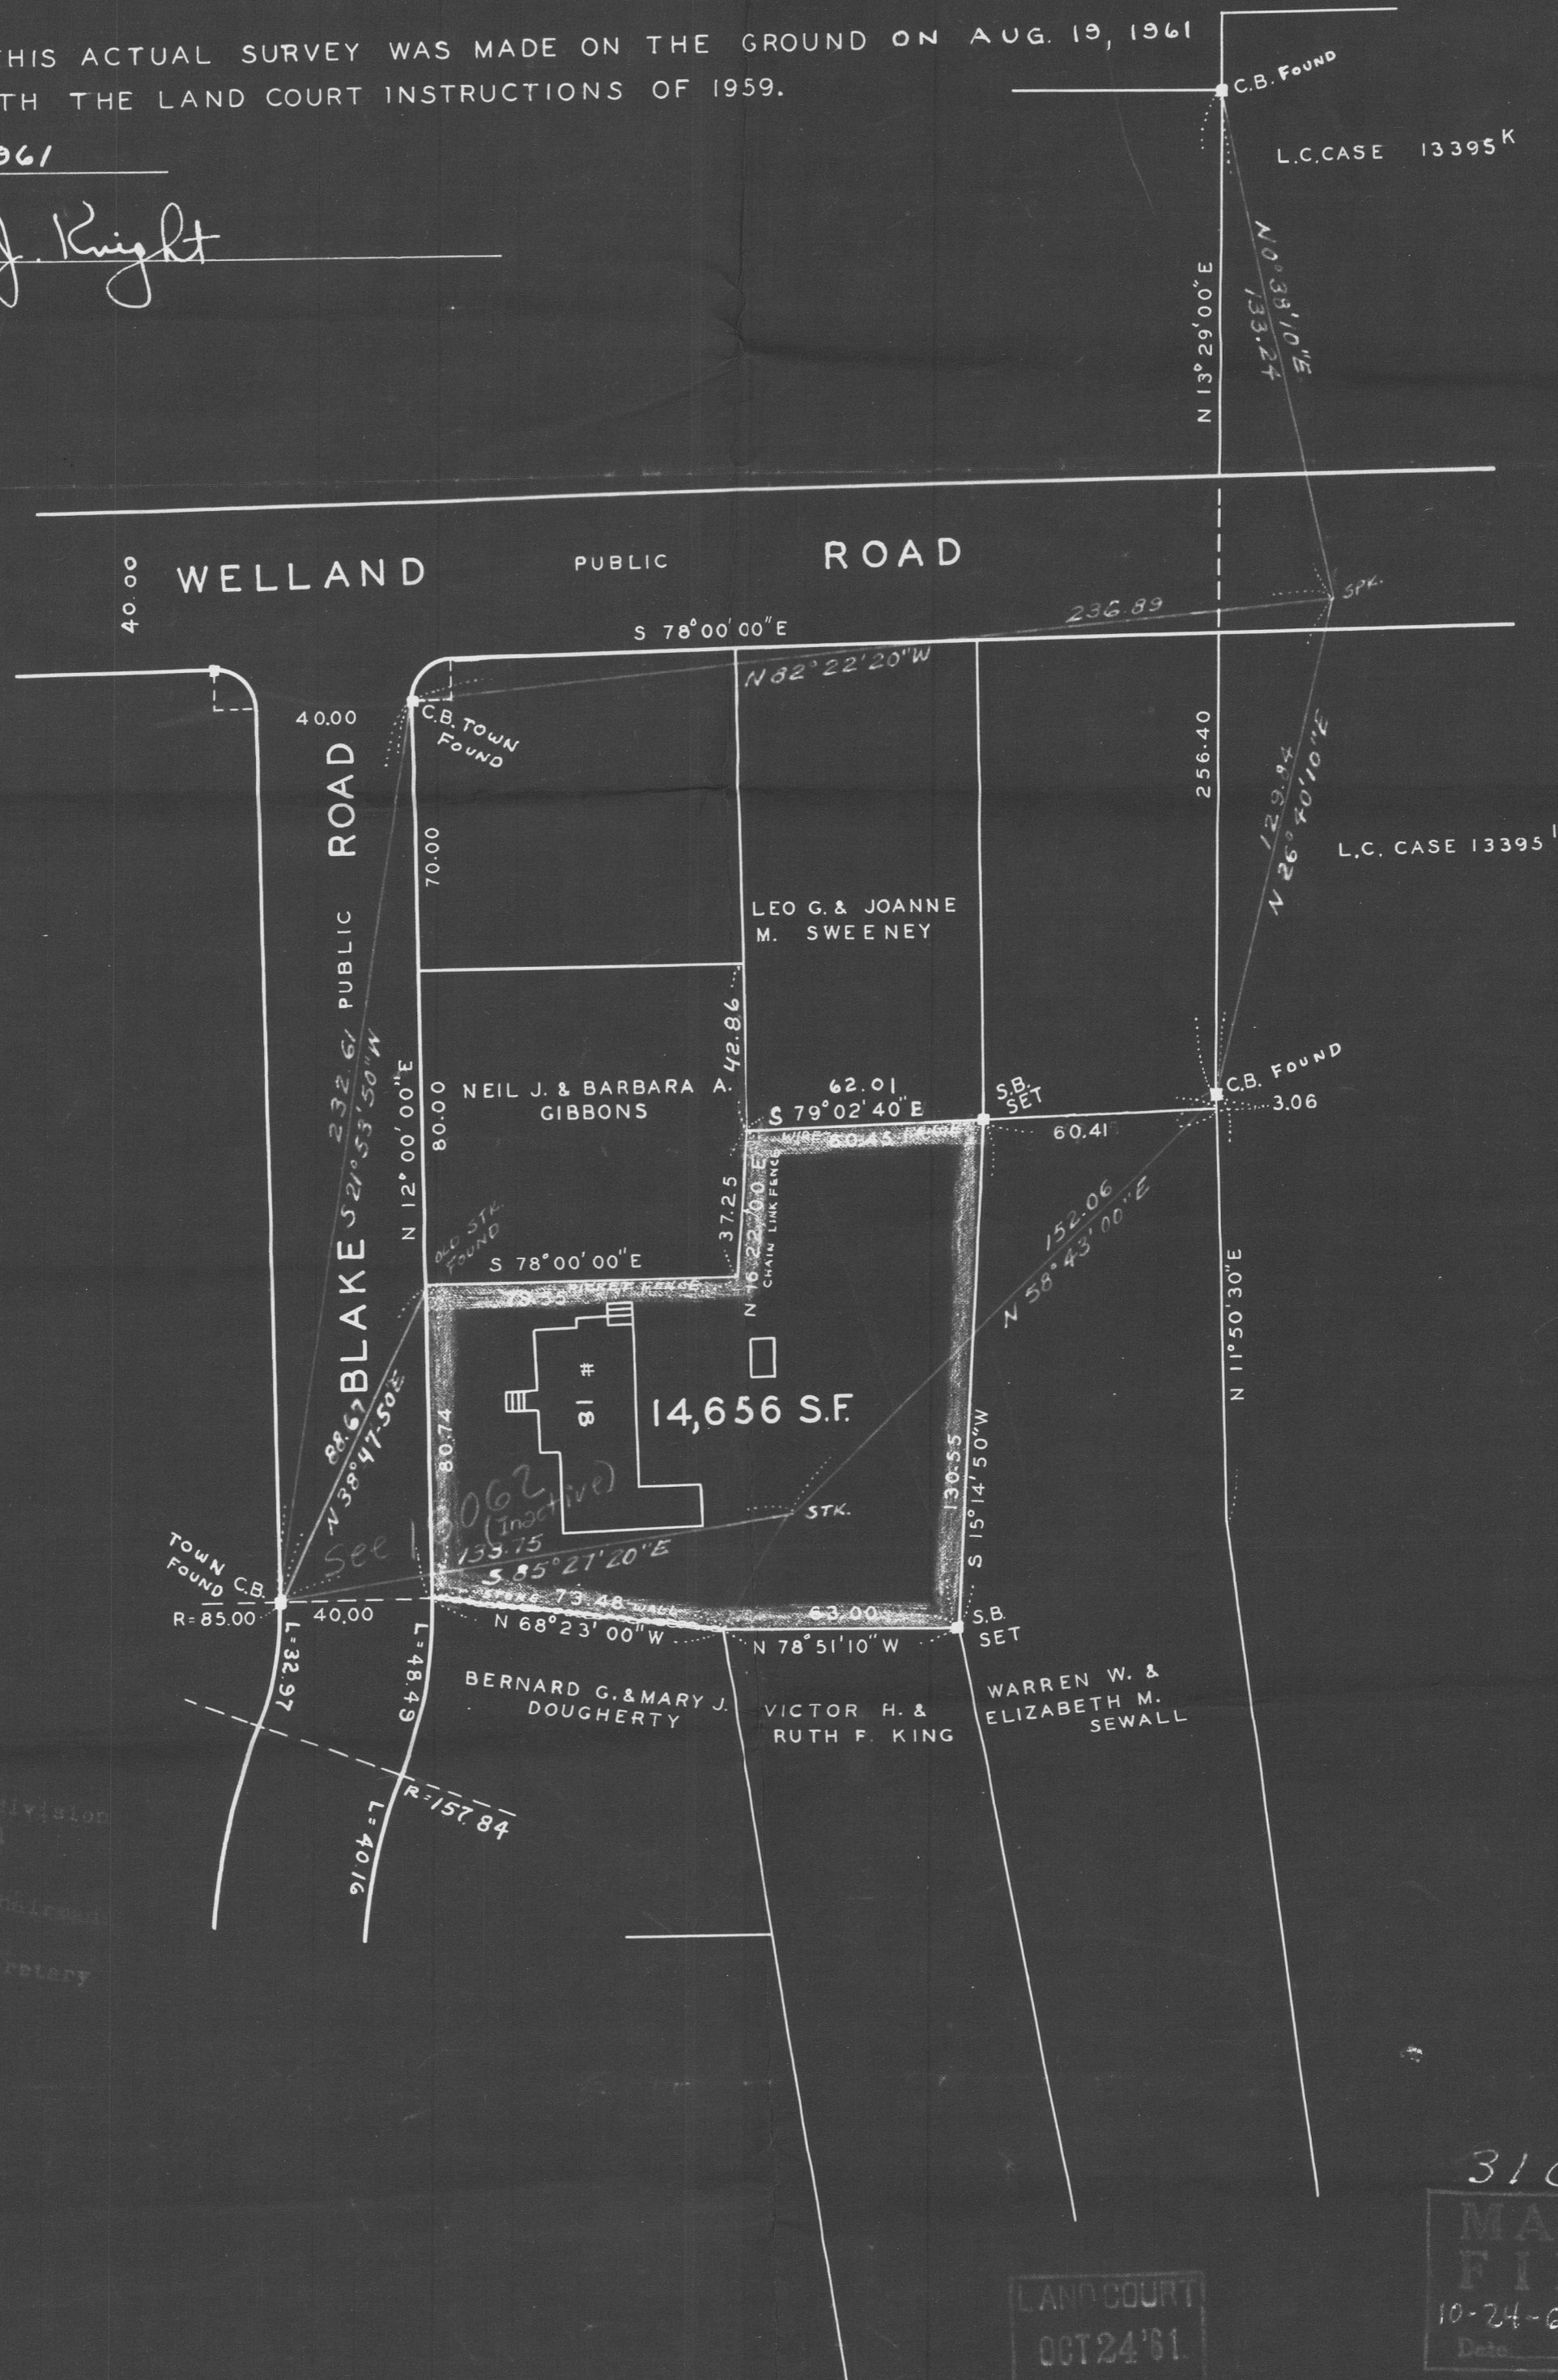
HIS ACTUAL SURVEY WAS MADE ON THE GROUND ON AUG. 19, 1961
TH THE LAND COURT INSTRUCTIONS OF 1959.

961

J. Knight

C.B. FOUND
L.C. CASE 13395K
N 13°29'00"E
N 0°38'10"E
133.24

40.00 WELLAND PUBLIC ROAD
S 78°00'00"E
236.89
SPK.
N 82°22'20"W
40.00
C.B. TOWN FOUND
256.40
129.94
N 26°40'10"E
L.C. CASE 13395
BLAKE PUBLIC ROAD
70.00
LEO G. & JOANNE M. SWEENEY
232.61
S 21°53'50"W
42.86
NEIL J. & BARBARA A. GIBBONS
80.00
N 12°00'00"E
62.01
S 79°02'40"E
S.B. SET
C.B. FOUND
3.06
60.41
WIRE 60.45 FENCE
37.25
N 16°22'00"E
CHAIN LINK FENCE
152.06
N 58°43'00"E
OLD STK. FOUND
S 78°00'00"E
73.35 PICKET FENCE
N 11°50'30"E
# 18
14,656 S.F.
88.67
N 38°47'50"E
80.74
See 18062 (Inactive)
130.55
S 15°14'50"W
STK.
133.75
S 85°27'20"E
TOWN FOUND C.B.
R=85.00
40.00
STONE 73.48 WALL
N 68°23'00"W
63.00
N 78°51'10"W
S.B. SET
L=32.97
L=48.49
BERNARD G. & MARY J. DOUGHERTY
VICTOR H. & RUTH F. KING
WARREN W. & ELIZABETH M. SEWALL
R=157.84
L=40.16
ivision
retary
31
LAND COURT
OCT 24 '61
MA
FI
10-24-6
Date